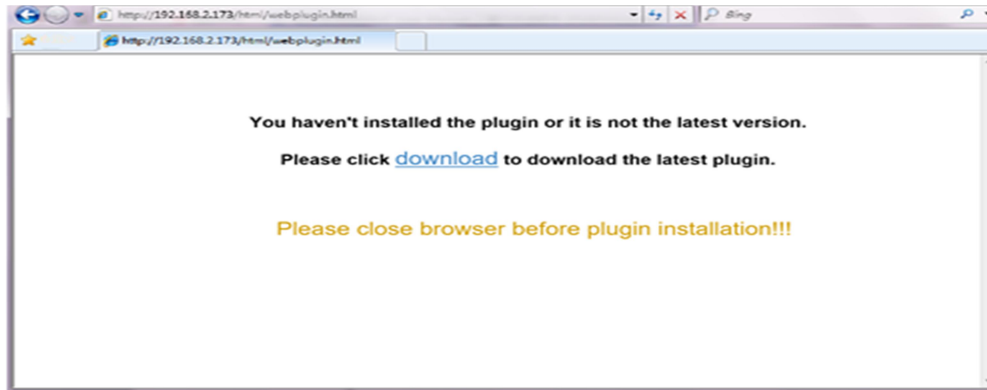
http://192.168.2.173/html/webplugin.html

Bing

http://192.168.2.173/html/webplugin.html

You haven't installed the plugin or it is not the latest version.

Please click download to download the latest plugin.

Please close browser before plugin installation!!!